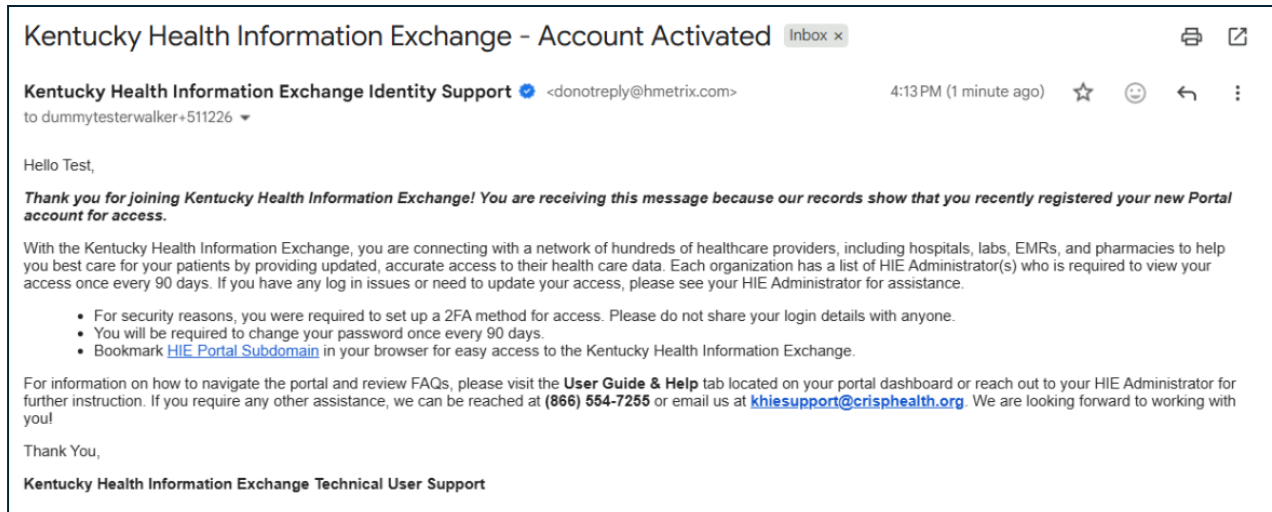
Kentucky Health Information Exchange - Account Activated Inbox ×

Kentucky Health Information Exchange Identity Support <donotreply@hmetrix.com> 4:13 PM (1 minute ago)

to dummytesterwalker+511226

Hello Test,

Thank you for joining Kentucky Health Information Exchange! You are receiving this message because our records show that you recently registered your new Portal account for access.

With the Kentucky Health Information Exchange, you are connecting with a network of hundreds of healthcare providers, including hospitals, labs, EMRs, and pharmacies to help you best care for your patients by providing updated, accurate access to their health care data. Each organization has a list of HIE Administrator(s) who is required to view your access once every 90 days. If you have any log in issues or need to update your access, please see your HIE Administrator for assistance.

- For security reasons, you were required to set up a 2FA method for access. Please do not share your login details with anyone.
- You will be required to change your password once every 90 days.
- Bookmark HIE Portal Subdomain in your browser for easy access to the Kentucky Health Information Exchange.

For information on how to navigate the portal and review FAQs, please visit the User Guide & Help tab located on your portal dashboard or reach out to your HIE Administrator for further instruction. If you require any other assistance, we can be reached at (866) 554-7255 or email us at khiesupport@crisphealth.org. We are looking forward to working with you!

Thank You,

Kentucky Health Information Exchange Technical User Support